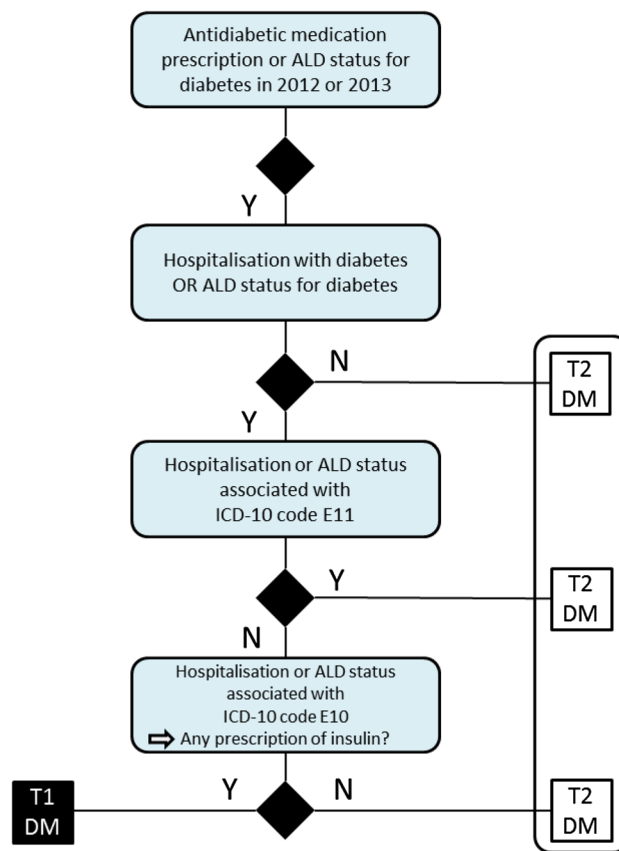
Antidiabetic medication prescription or ALD status for diabetes in 2012 or 2013

Y

Hospitalisation with diabetes OR ALD status for diabetes

N

T2 DM

Y

Hospitalisation or ALD status associated with ICD-10 code E11

Y

T2 DM

N

Hospitalisation or ALD status associated with ICD-10 code E10

⇨ Any prescription of insulin?

T1 DM

Y

N

T2 DM